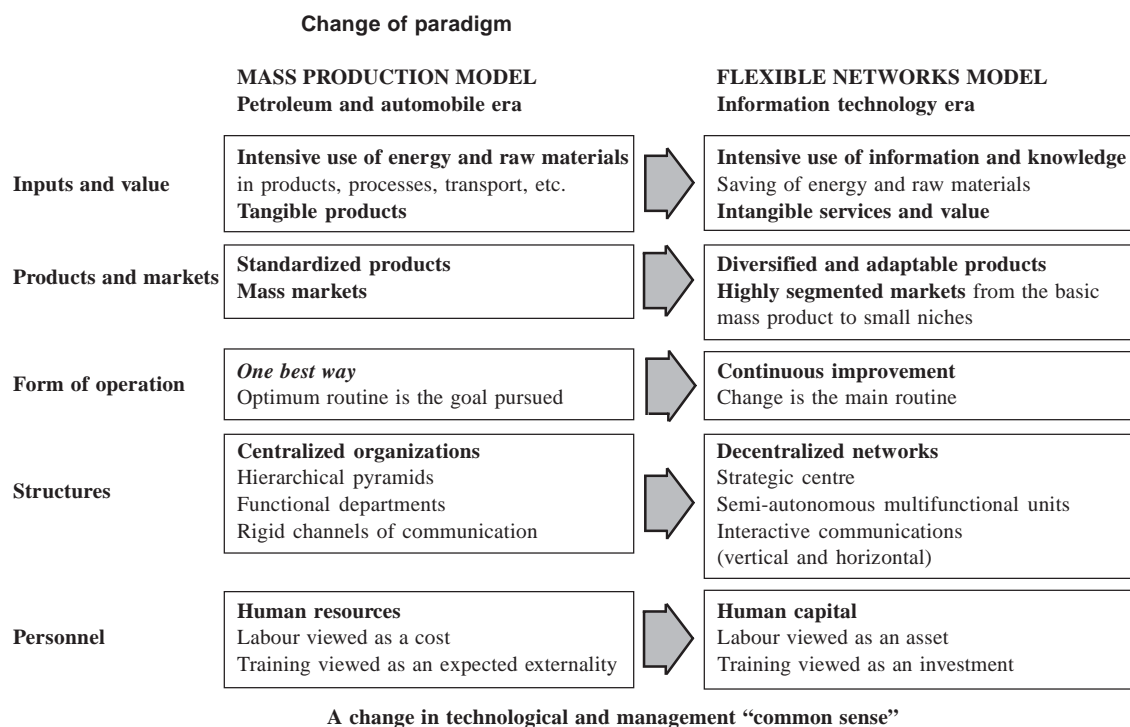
Change of paradigm

MASS PRODUCTION MODEL
Petroleum and automobile era

FLEXIBLE NETWORKS MODEL
Information technology era

Inputs and value

Intensive use of energy and raw materials
in products, processes, transport, etc.
Tangible products

Intensive use of information and knowledge
Saving of energy and raw materials
Intangible services and value

Products and markets

Standardized products
Mass markets

Diversified and adaptable products
Highly segmented markets from the basic mass product to small niches

Form of operation

One best way
Optimum routine is the goal pursued

Continuous improvement
Change is the main routine

Structures

Centralized organizations
Hierarchical pyramids
Functional departments
Rigid channels of communication

Decentralized networks
Strategic centre
Semi-autonomous multifunctional units
Interactive communications
(vertical and horizontal)

Personnel

Human resources
Labour viewed as a cost
Training viewed as an expected externality

Human capital
Labour viewed as an asset
Training viewed as an investment

A change in technological and management "common sense"